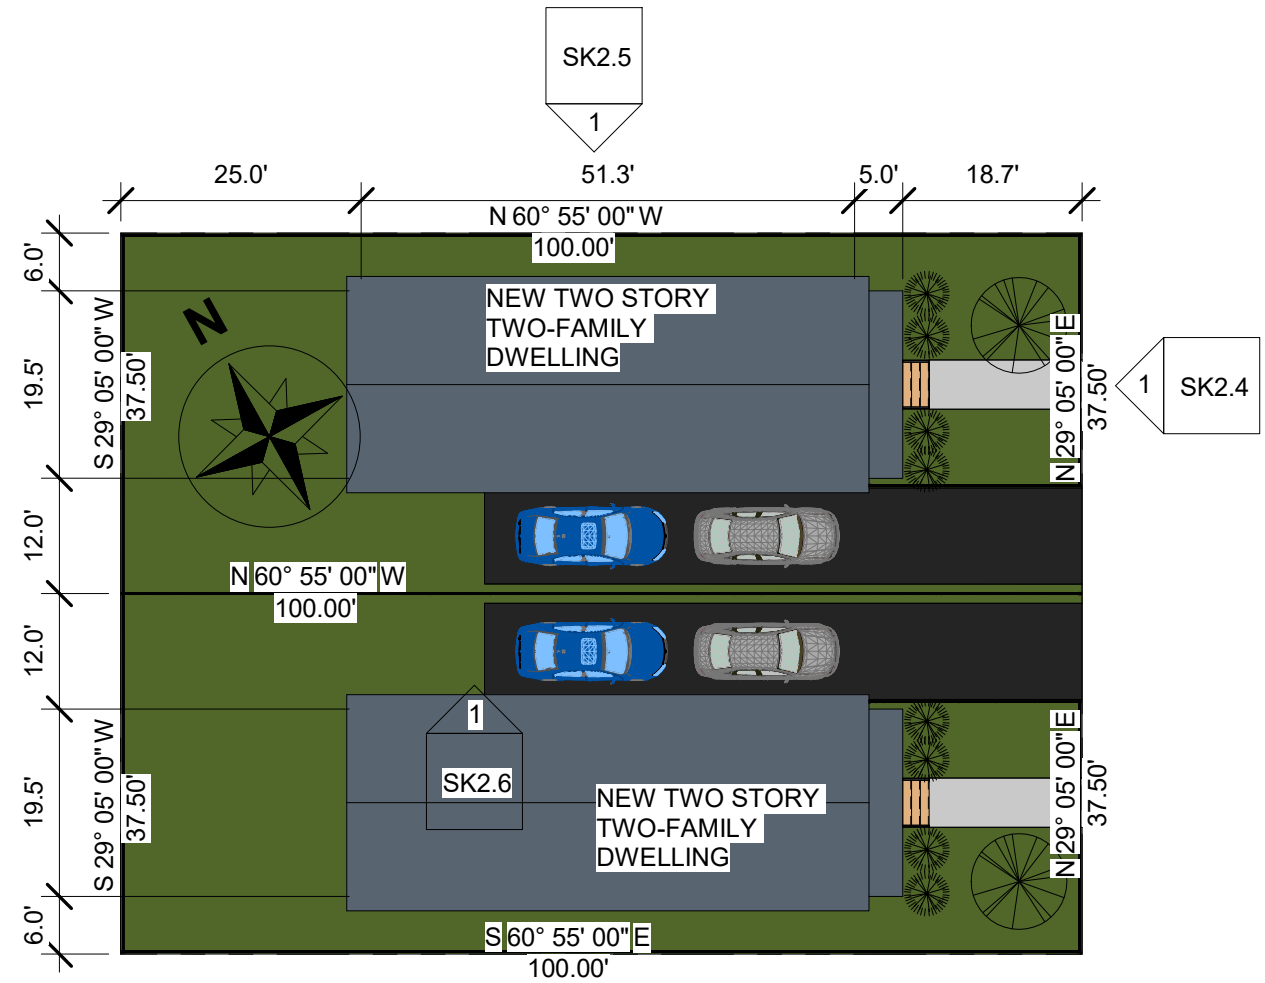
SK2.5
1
25.0'
51.3'
5.0'
18.7'
N 60° 55' 00" W
100.00'
6.0'
N
NEW TWO STORY
TWO-FAMILY
DWELLING
19.5'
S 29° 05' 00" W
37.50'
N 29° 05' 00" E
37.50'
1
SK2.4
12.0'
N 60° 55' 00" W
100.00'
12.0'
1
19.5'
S 29° 05' 00" W
37.50'
SK2.6
NEW TWO STORY
TWO-FAMILY
DWELLING
N 29° 05' 00" E
37.50'
6.0'
S 60° 55' 00" E
100.00'